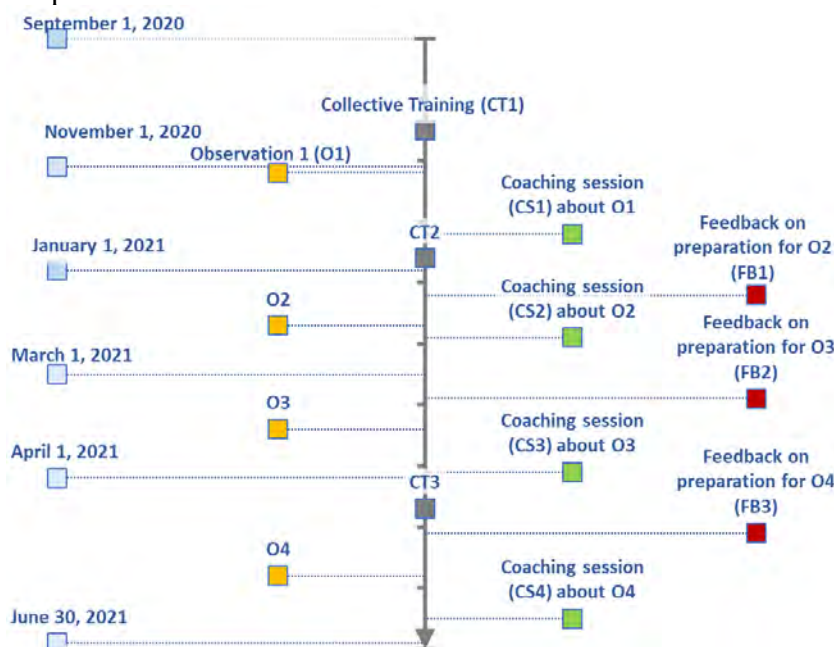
September 1, 2020

Collective Training (CT1)

November 1, 2020

Observation 1 (O1)

Coaching session (CS1) about O1

CT2

Feedback on preparation for O2 (FB1)

January 1, 2021

Coaching session (CS2) about O2

O2

Feedback on preparation for O3 (FB2)

March 1, 2021

O3

Coaching session (CS3) about O3

April 1, 2021

Feedback on preparation for O4 (FB3)

CT3

O4

Coaching session (CS4) about O4

June 30, 2021